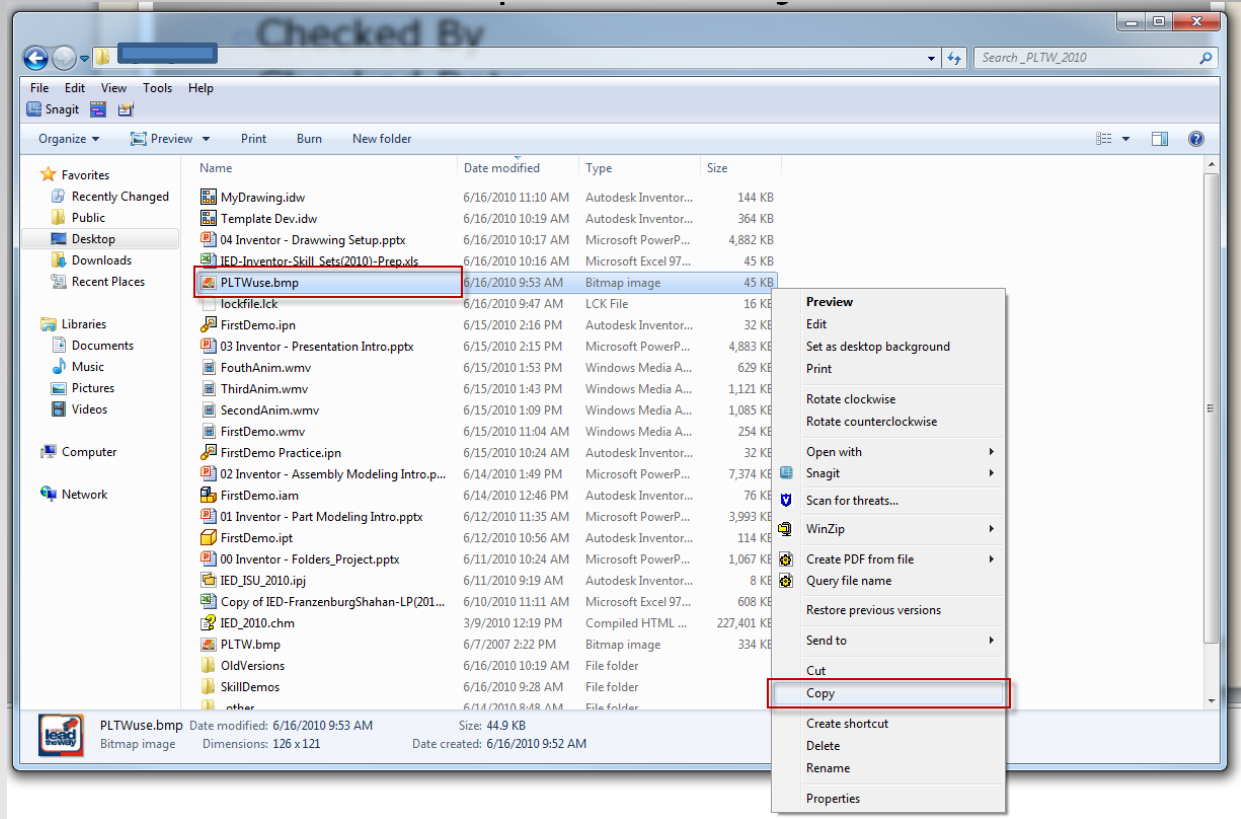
Checked By

Search _PLTW_2010

File Edit View Tools Help

Snagit

Organize ▾ Preview ▾ Print Burn New folder

Favorites
Recently Changed
Public
Desktop
Downloads
Recent Places

Libraries
Documents
Music
Pictures
Videos

Computer

Network

| Name | Date modified | Type | Size |
|---|---|---|---|
| MyDrawing.idw | 6/16/2010 11:10 AM | Autodesk Inventor... | 144 KB |
| Template Dev.idw | 6/16/2010 10:19 AM | Autodesk Inventor... | 364 KB |
| 04 Inventor - Drawwing Setup.pptx | 6/16/2010 10:17 AM | Microsoft PowerP... | 4,882 KB |
| IED-Inventor-Skill_Sets(2010)-Prep.xls | 6/16/2010 10:16 AM | Microsoft Excel 97... | 45 KB |
| PLTWuse.bmp | 6/16/2010 9:53 AM | Bitmap image | 45 KB |
| lockfile.lck | 6/16/2010 9:47 AM | LCK File | 16 KB |
| FirstDemo.ipn | 6/15/2010 2:16 PM | Autodesk Inventor... | 32 KB |
| 03 Inventor - Presentation Intro.pptx | 6/15/2010 2:15 PM | Microsoft PowerP... | 4,883 KB |
| FouthAnim.wmv | 6/15/2010 1:53 PM | Windows Media A... | 629 KB |
| ThirdAnim.wmv | 6/15/2010 1:43 PM | Windows Media A... | 1,121 KB |
| SecondAnim.wmv | 6/15/2010 1:09 PM | Windows Media A... | 1,085 KB |
| FirstDemo.wmv | 6/15/2010 11:04 AM | Windows Media A... | 254 KB |
| FirstDemo Practice.ipn | 6/15/2010 10:24 AM | Autodesk Inventor... | 32 KB |
| 02 Inventor - Assembly Modeling Intro.p... | 6/14/2010 1:49 PM | Microsoft PowerP... | 7,374 KB |
| FirstDemo.iam | 6/14/2010 12:46 PM | Autodesk Inventor... | 76 KB |
| 01 Inventor - Part Modeling Intro.pptx | 6/12/2010 11:35 AM | Microsoft PowerP... | 3,993 KB |
| FirstDemo.ipt | 6/12/2010 10:56 AM | Autodesk Inventor... | 114 KB |
| 00 Inventor - Folders_Project.pptx | 6/11/2010 10:24 AM | Microsoft PowerP... | 1,067 KB |
| IED_ISU_2010.ipj | 6/11/2010 9:19 AM | Autodesk Inventor... | 8 KB |
| Copy of IED-FranzenburgShahan-LP(201... | 6/10/2010 11:11 AM | Microsoft Excel 97... | 608 KB |
| IED_2010.chm | 3/9/2010 12:19 PM | Compiled HTML ... | 227,401 KB |
| PLTW.bmp | 6/7/2007 2:22 PM | Bitmap image | 334 KB |
| OldVersions | 6/16/2010 10:19 AM | File folder | |
| SkillDemos | 6/16/2010 9:28 AM | File folder | |
| _other | 6/14/2010 8:48 AM | File folder | |

Preview
Edit
Set as desktop background
Print
Rotate clockwise
Rotate counterclockwise
Open with
Snagit
Scan for threats...
WinZip
Create PDF from file
Query file name
Restore previous versions
Send to
Cut
Copy
Create shortcut
Delete
Rename
Properties

lead the way
PLTWuse.bmp Date modified: 6/16/2010 9:53 AM Size: 44.9 KB
Bitmap image Dimensions: 126 x 121 Date created: 6/16/2010 9:52 AM